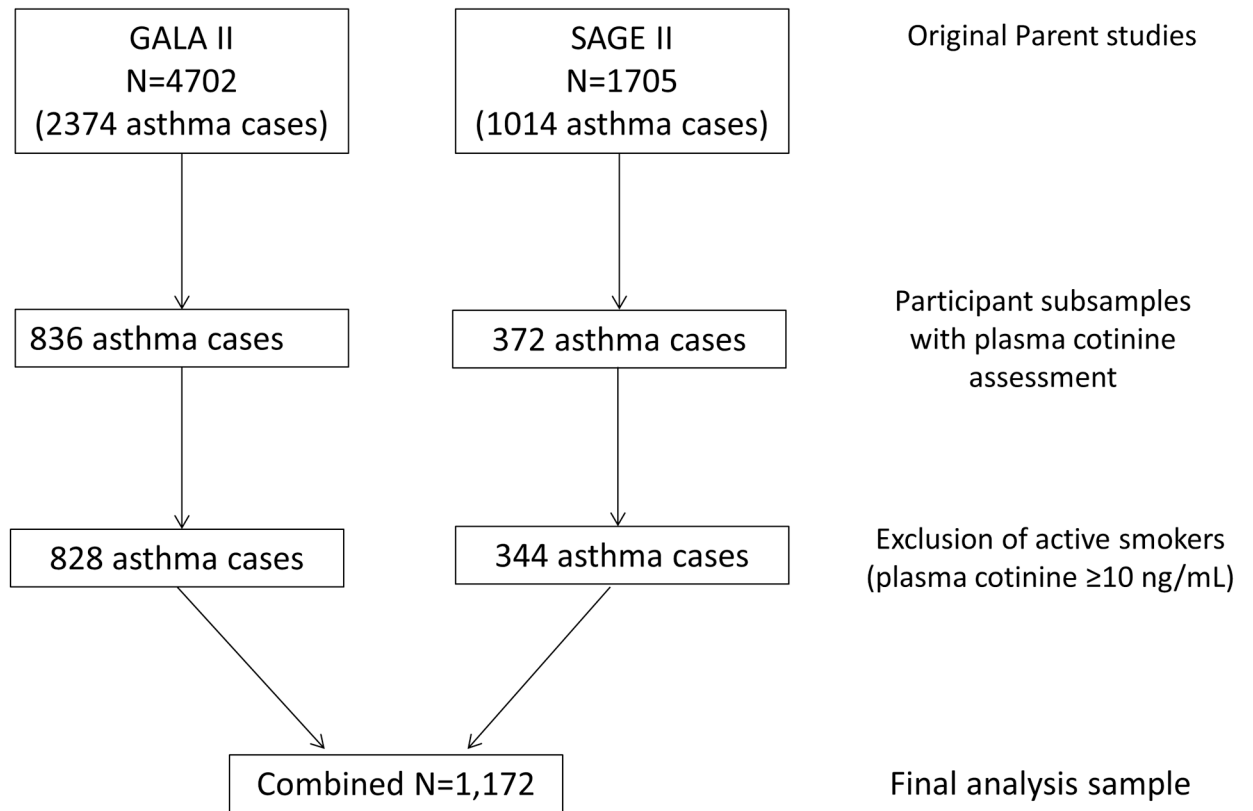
GALA II
N=4702
(2374 asthma cases)

SAGE II
N=1705
(1014 asthma cases)

Original Parent studies

836 asthma cases

372 asthma cases

Participant subsamples with plasma cotinine assessment

828 asthma cases

344 asthma cases

Exclusion of active smokers (plasma cotinine ≥10 ng/mL)

Combined N=1,172

Final analysis sample